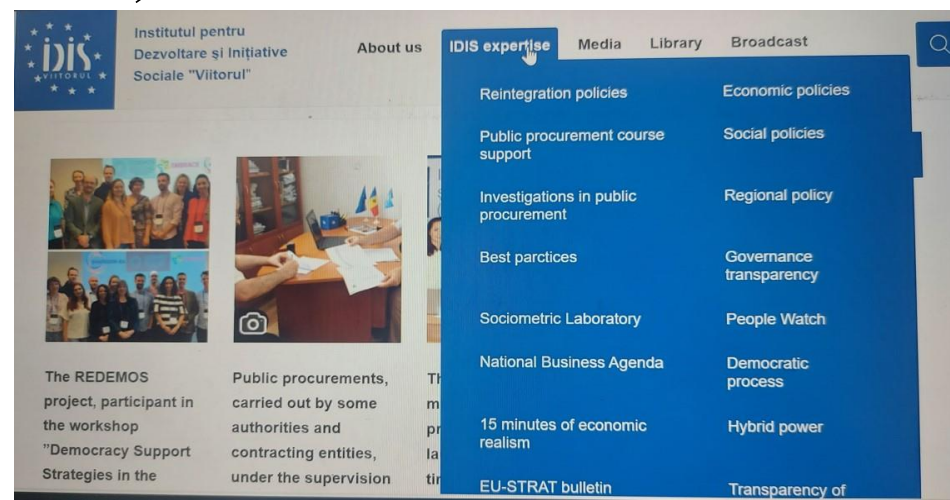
IDIS VIITORUL

Institutul pentru Dezvoltare și Inițiative Sociale "Viitorul"

About us IDIS expertise Media Library Broadcast

Reintegration policies

Public procurement course support

Investigations in public procurement

Best parctices

Sociometric Laboratory

National Business Agenda

15 minutes of economic realism

EU-STRAT bulletin

Economic policies

Social policies

Regional policy

Governance transparency

People Watch

Democratic process

Hybrid power

Transparency of

The REDEMOS project, participant in the workshop "Democracy Support Strategies in the

Public procurements, carried out by some authorities and contracting entities, under the supervision

Th m pr la tir